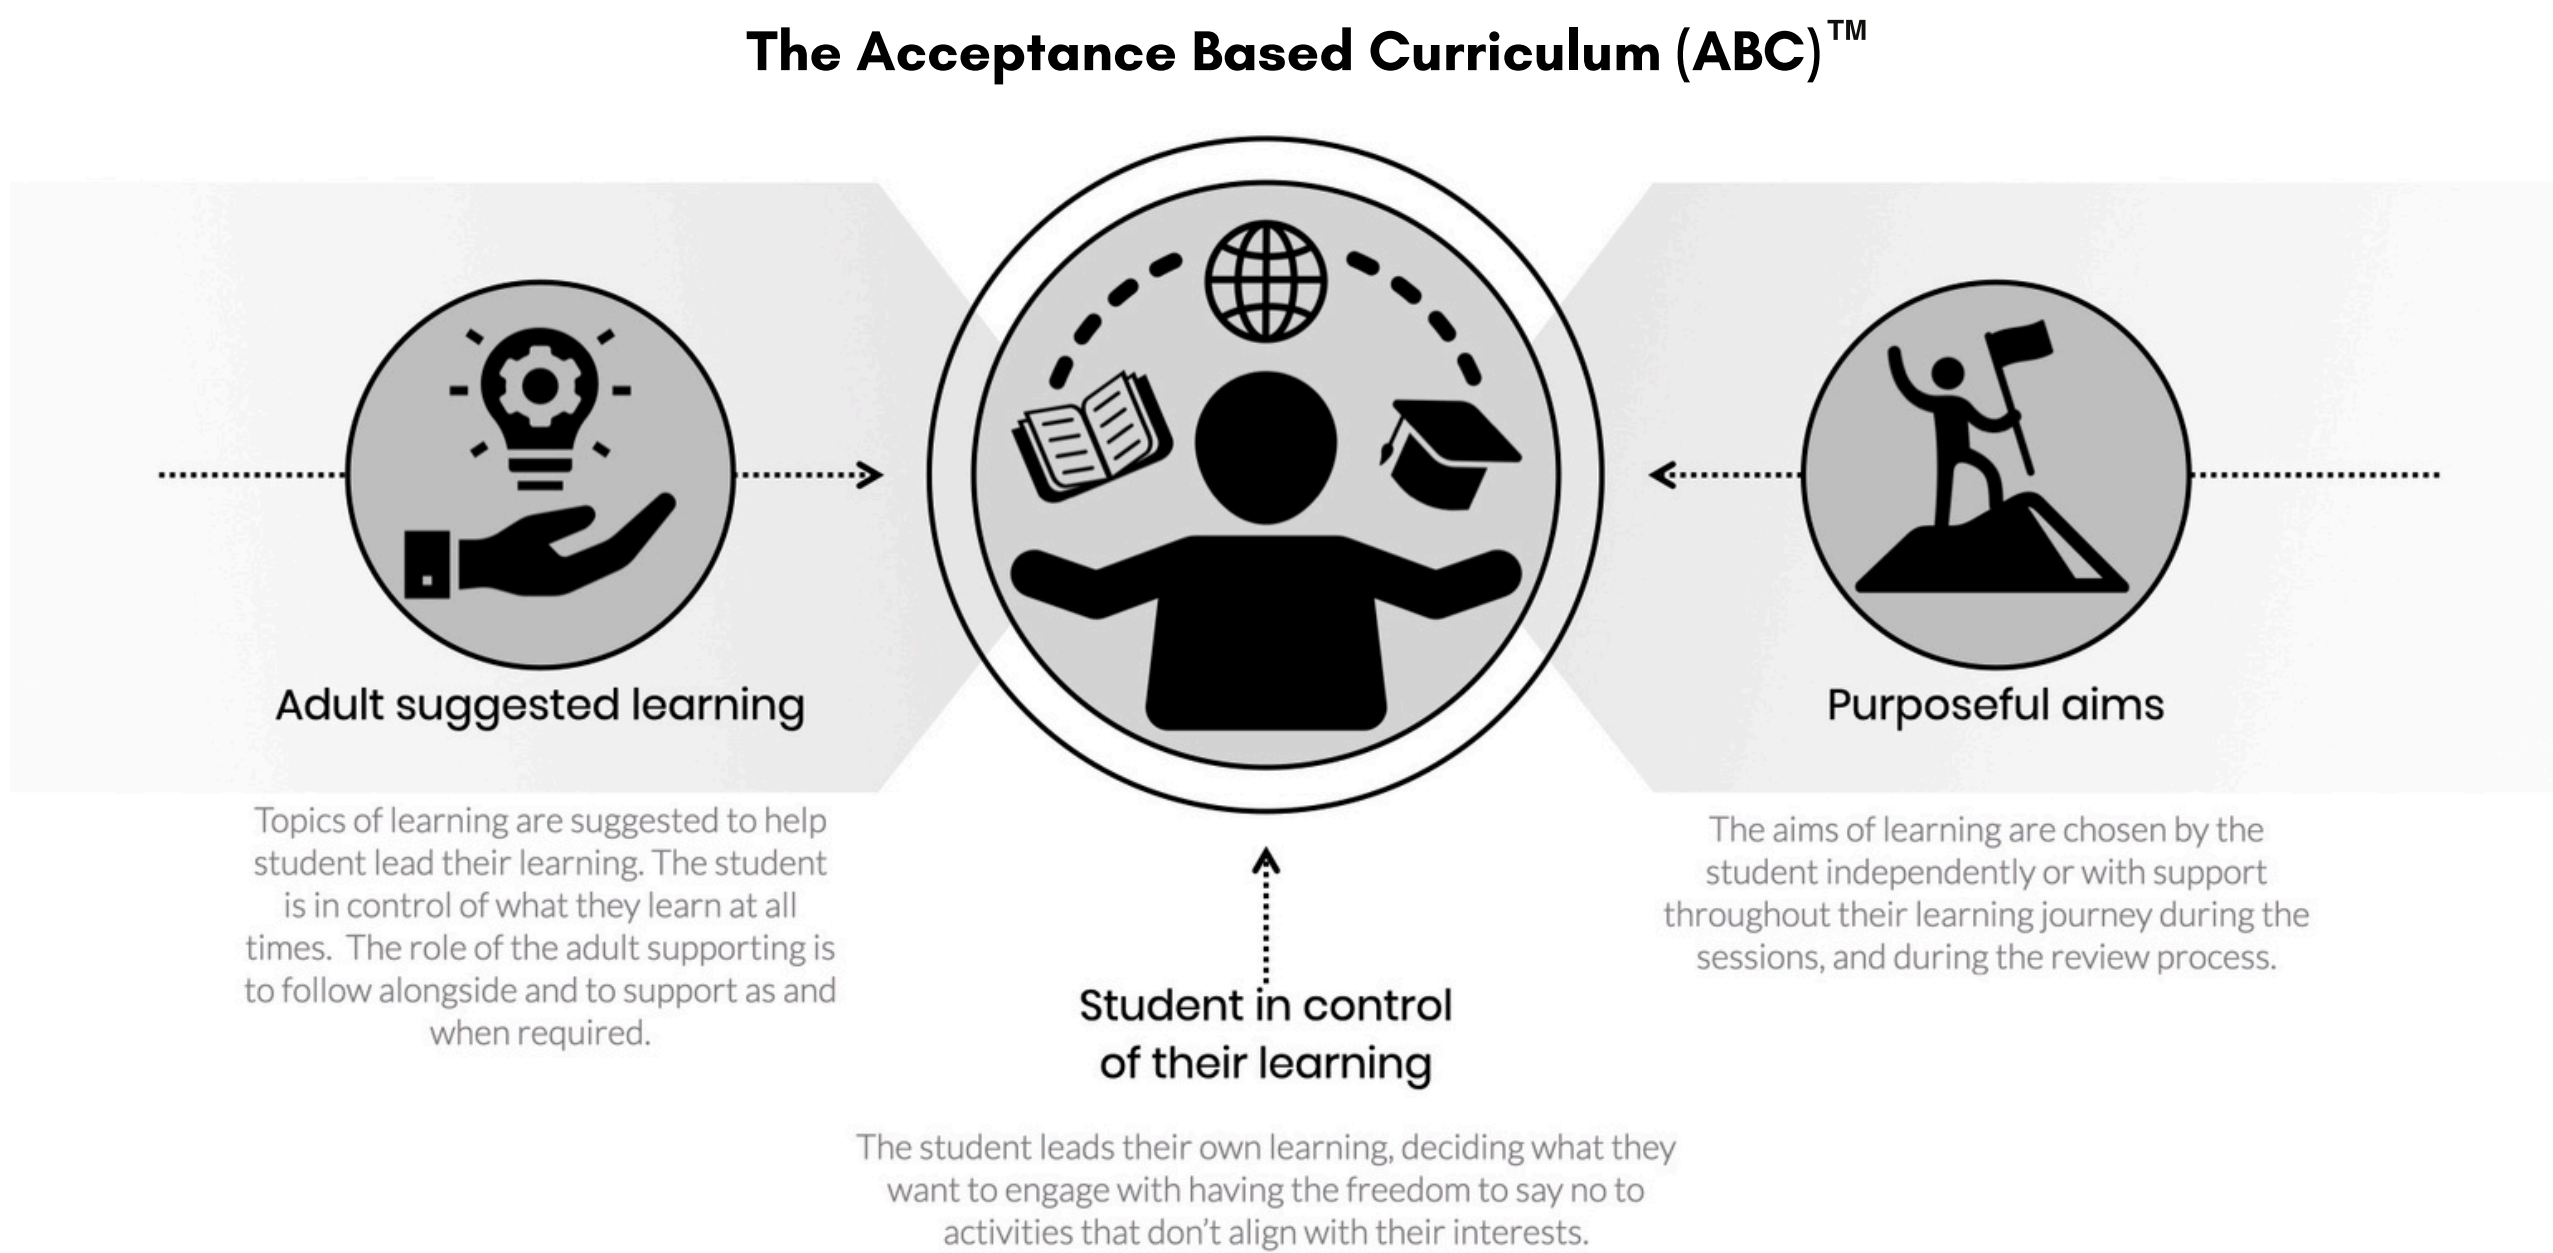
The Acceptance Based Curriculum (ABC)™

Adult suggested learning

Topics of learning are suggested to help student lead their learning. The student is in control of what they learn at all times. The role of the adult supporting is to follow alongside and to support as and when required.

Student in control of their learning

The student leads their own learning, deciding what they want to engage with having the freedom to say no to activities that don't align with their interests.

Purposeful aims

The aims of learning are chosen by the student independently or with support throughout their learning journey during the sessions, and during the review process.